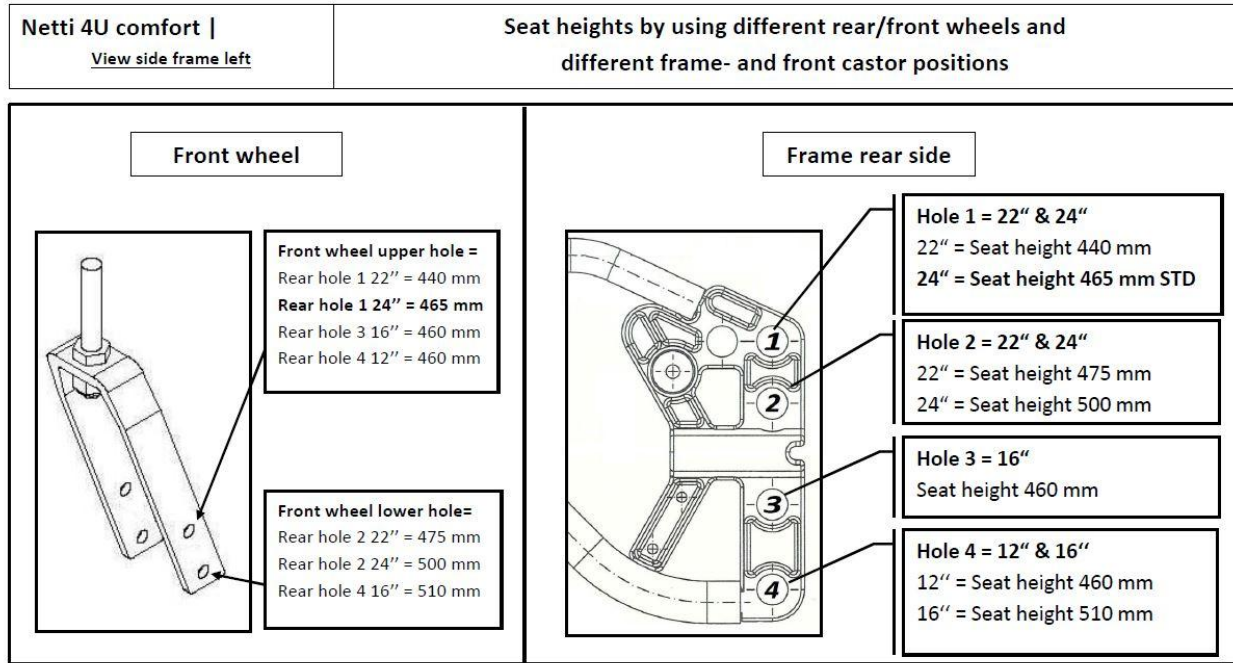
Netti 4U comfort |
View side frame left

Seat heights by using different rear/front wheels and different frame- and front castor positions

Front wheel

Front wheel upper hole =
Rear hole 1 22'' = 440 mm
Rear hole 1 24'' = 465 mm
Rear hole 3 16'' = 460 mm
Rear hole 4 12'' = 460 mm

Front wheel lower hole=
Rear hole 2 22'' = 475 mm
Rear hole 2 24'' = 500 mm
Rear hole 4 16'' = 510 mm

Frame rear side

1
2
3
4

Hole 1 = 22" & 24"
22" = Seat height 440 mm
24" = Seat height 465 mm STD

Hole 2 = 22" & 24"
22" = Seat height 475 mm
24" = Seat height 500 mm

Hole 3 = 16"
Seat height 460 mm

Hole 4 = 12'' & 16''
12'' = Seat height 460 mm
16'' = Seat height 510 mm